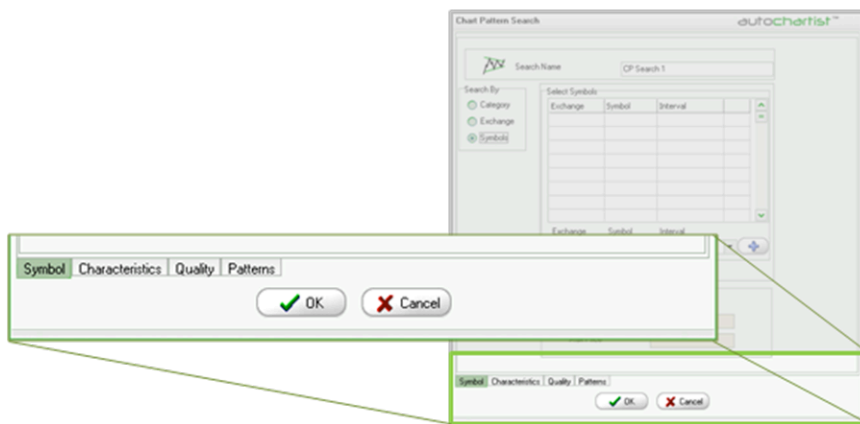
Chart Pattern Search

autochartist™

Search Name

CP Search 1

Search By

Category

Exchange

Symbols

Select Symbols

| Exchange | Symbol | Interval |
|---|---|---|

Exchange

Symbol

Interval

Symbol | Characteristics | Quality | Patterns

OK

Cancel

Symbol | Characteristics | Quality | Patterns

OK

Cancel